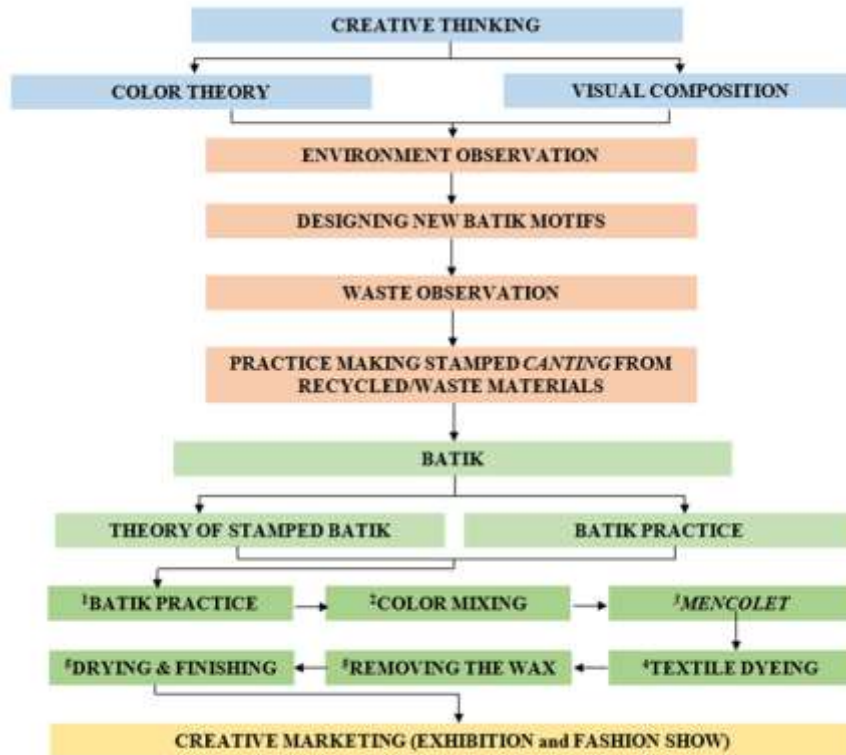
CREATIVE THINKING

COLOR THEORY

VISUAL COMPOSITION

ENVIRONMENT OBSERVATION

DESIGNING NEW BATIK MOTIFS

WASTE OBSERVATION

PRACTICE MAKING STAMPED *CANTING* FROM RECYCLED/WASTE MATERIALS

BATIK

THEORY OF STAMPED BATIK

BATIK PRACTICE

$^1$BATIK PRACTICE

$^2$COLOR MIXING

$^3$*MENCOLET*

$^4$TEXTILE DYEING

$^5$REMOVING THE WAX

$^6$DRYING & FINISHING

CREATIVE MARKETING (EXHIBITION and FASHION SHOW)